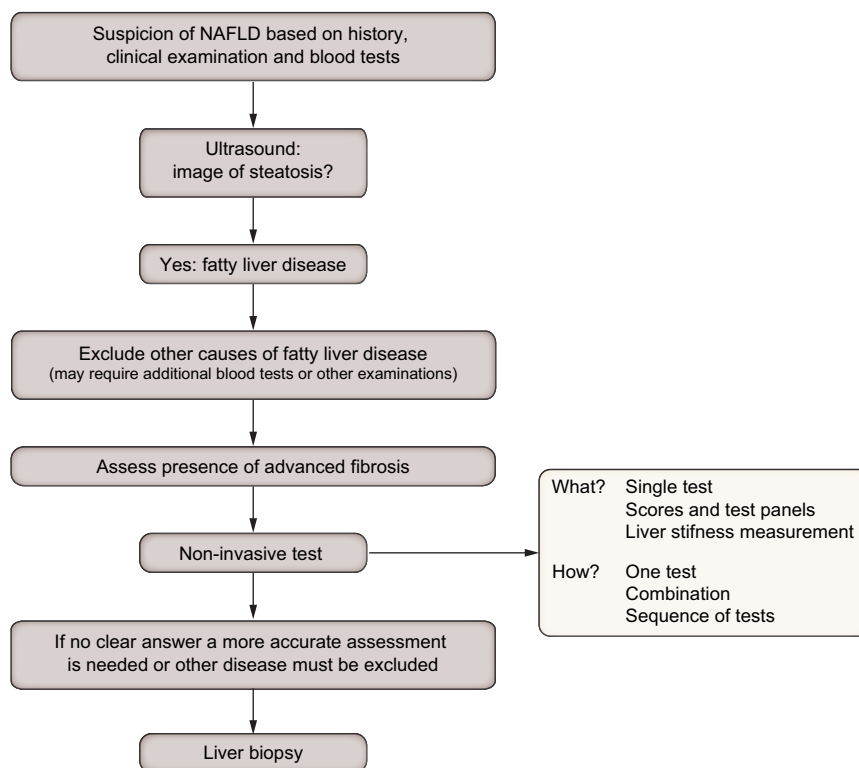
Suspicion of NAFLD based on history, clinical examination and blood tests

Ultrasound: image of steatosis?

Yes: fatty liver disease

Exclude other causes of fatty liver disease
(may require additional blood tests or other examinations)

Assess presence of advanced fibrosis

Non-invasive test

What? Single test
Scores and test panels
Liver stifness measurement

How? One test
Combination
Sequence of tests

If no clear answer a more accurate assessment is needed or other disease must be excluded

Liver biopsy